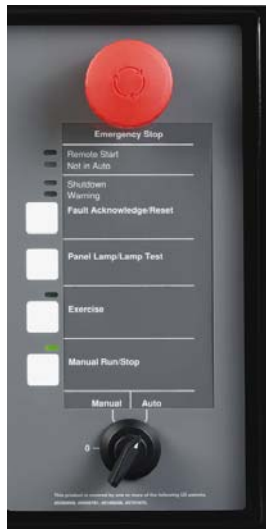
Emergency Stop

Remote Start
Not in Auto

Shutdown
Warning

Fault Acknowledge/Reset

Panel Lamp/Lamp Test

Exercise

Manual Run/Stop

Manual

Auto

0

This product is covered by one or more of the following US patents: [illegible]